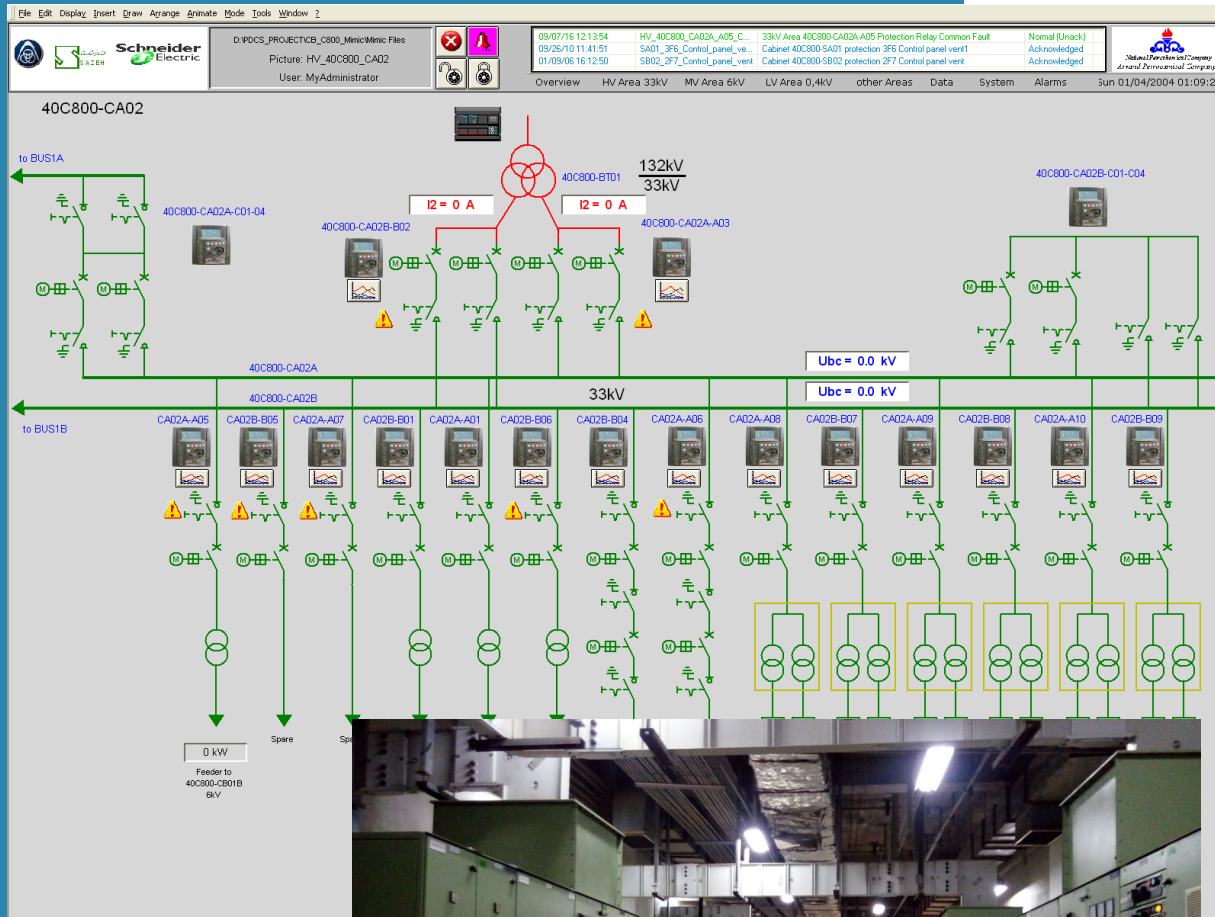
File Edit Display Insert Draw Arrange Animate Mode Tools Window ?

SAZEH

Schneider Electric

D:\PDCS_PROJECT\CB_C800_Mimic\Mimic Files
Picture: HV_40C800_CA02
User: MyAdministrator

| 09/07/16 12:13:54 | HV_40C800_CA02A_A05_C... | 33kV Area 40C800-CA02A-A05 Protection Relay Common Fault | Normal (Unack) |
|---|---|---|---|
| 09/26/10 11:41:51 | SA01_3F6_Control_panel_ve... | Cabinet 40C800-SA01 protection 3F6 Control panel vent1 | Acknowledged |
| 01/09/06 16:12:50 | SB02_2F7_Control_panel_vent | Cabinet 40C800-SB02 protection 2F7 Control panel vent | Acknowledged |

National Petrochemical Company

Overview HV Area 33kV MV Area 6kV LV Area 0,4kV other Areas Data System Alarms Sun 01/04/2004 01:09:2

40C800-CA02

to BUS1A

40C800-CA02A-C01-04

40C800-CA02B-B02

I2 = 0 A

40C800-BT01

132kV
33kV

I2 = 0 A

40C800-CA02A-A03

40C800-CA02B-C01-C04

Ubc = 0.0 kV

40C800-CA02A

Ubc = 0.0 kV

40C800-CA02B

33kV

to BUS1B

CA02A-A05 CA02B-B05 CA02A-A07 CA02B-B01 CA02A-A01 CA02B-B06 CA02B-B04 CA02A-A06 CA02A-A08 CA02B-B07 CA02A-A09 CA02B-B08 CA02A-A10 CA02B-B09

0 kW

Feeder to 40C800-CB01B 6kV

Spare

Spa